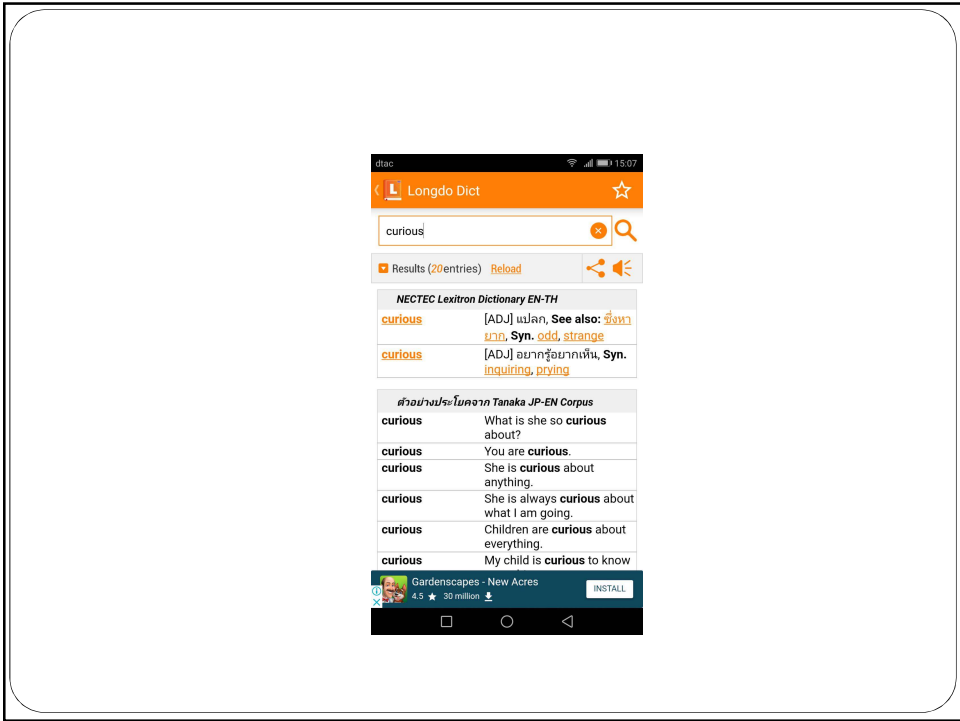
dtac 15:07

Longdo Dict

curious

Results (20entries) Reload

| NECTEC Lexitron Dictionary EN-TH | |
|---|---|
| curious | [ADJ] แปลก, See also: ซึ่งหายาก, Syn. odd, strange |
| curious | [ADJ] อยากรู้อยากเห็น, Syn. inquiring, prying |

| ตัวอย่างประโยคจาก Tanaka JP-EN Corpus | |
|---|---|
| curious | What is she so curious about? |
| curious | You are curious. |
| curious | She is curious about anything. |
| curious | She is always curious about what I am going. |
| curious | Children are curious about everything. |
| curious | My child is curious to know |

Gardenscapes - New Acres
4.5 ★ 30 million
INSTALL